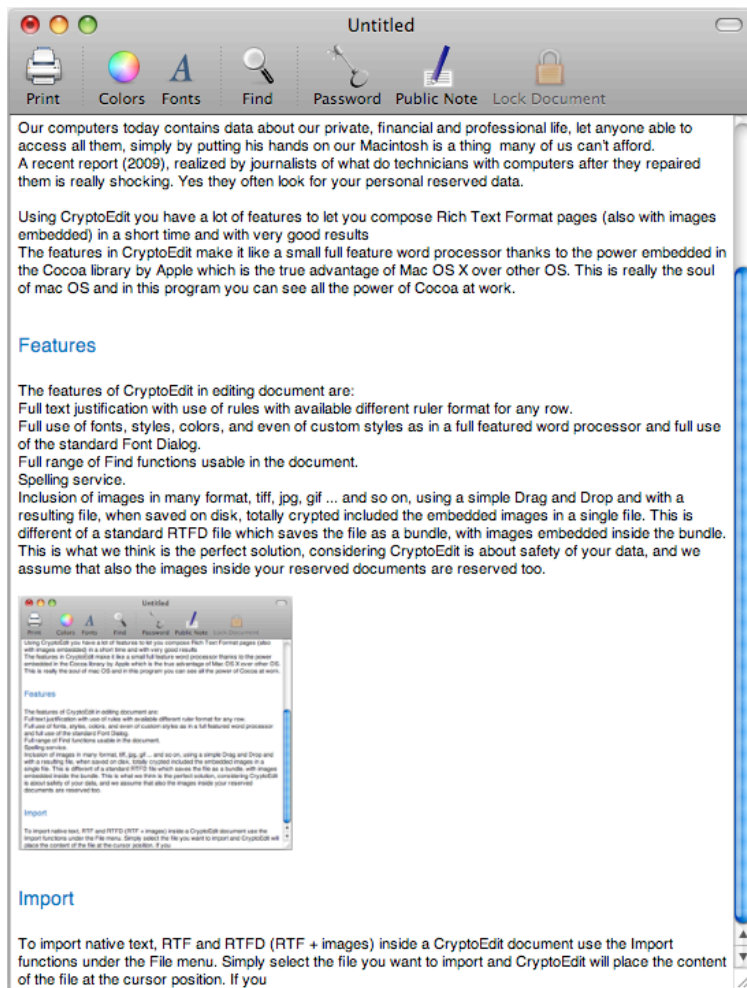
Untitled

Print Colors Fonts Find Password Public Note Lock Document

Our computers today contains data about our private, financial and professional life, let anyone able to access all them, simply by putting his hands on our Macintosh is a thing many of us can't afford.
A recent report (2009), realized by journalists of what do technicians with computers after they repaired them is really shocking. Yes they often look for your personal reserved data.

Using CryptoEdit you have a lot of features to let you compose Rich Text Format pages (also with images embedded) in a short time and with very good results
The features in CryptoEdit make it like a small full feature word processor thanks to the power embedded in the Cocoa library by Apple which is the true advantage of Mac OS X over other OS. This is really the soul of mac OS and in this program you can see all the power of Cocoa at work.

Features

The features of CryptoEdit in editing document are:
Full text justification with use of rules with available different ruler format for any row.
Full use of fonts, styles, colors, and even of custom styles as in a full featured word processor and full use of the standard Font Dialog.
Full range of Find functions usable in the document.
Spelling service.
Inclusion of images in many format, tiff, jpg, gif ... and so on, using a simple Drag and Drop and with a resulting file, when saved on disk, totally crypted included the embedded images in a single file. This is different of a standard RTFD file which saves the file as a bundle, with images embedded inside the bundle. This is what we think is the perfect solution, considering CryptoEdit is about safety of your data, and we assume that also the images inside your reserved documents are reserved too.

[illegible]

Import

To import native text, RTF and RTFD (RTF + images) inside a CryptoEdit document use the Import functions under the File menu. Simply select the file you want to import and CryptoEdit will place the content of the file at the cursor position. If you